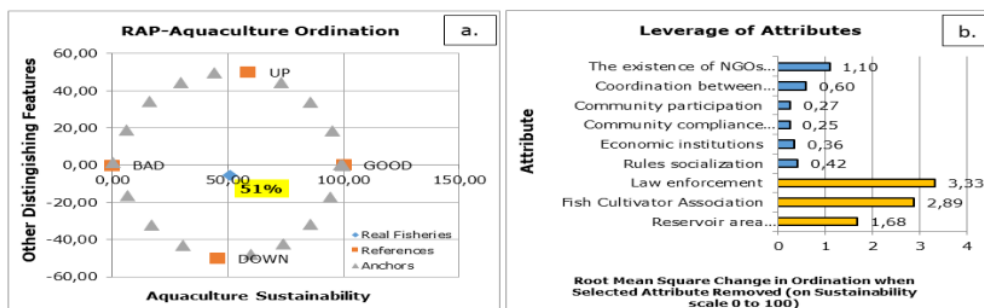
RAP-Aquaculture Ordination

a.

Other Distinguishing Features

60,00
40,00
20,00
0,00
-20,00
-40,00
-60,00

0,00
50,00
100,00
150,00

UP
BAD
GOOD
DOWN
51%

Real Fisheries
References
Anchors

Aquaculture Sustainability

Leverage of Attributes

b.

Attribute

The existence of NGOs... 1,10
Coordination between... 0,60
Community participation 0,27
Community compliance... 0,25
Economic institutions 0,36
Rules socialization 0,42
Law enforcement 3,33
Fish Cultivator Association 2,89
Reservoir area... 1,68

0
1
2
3
4

Root Mean Square Change in Ordination when Selected Attribute Removed (on Sustainability scale 0 to 100)